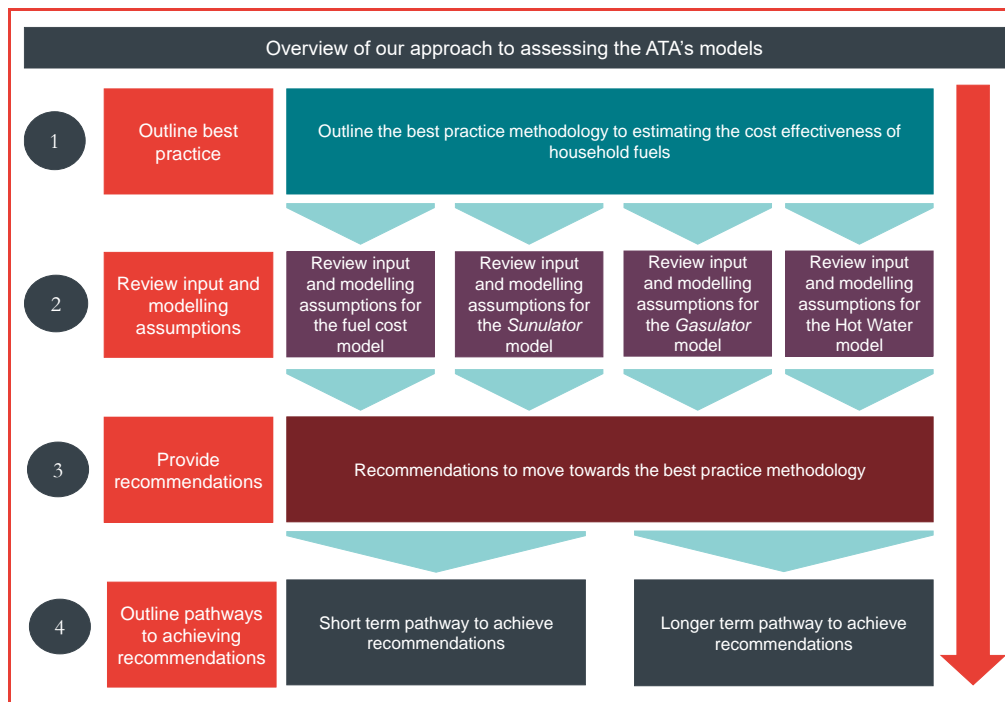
Overview of our approach to assessing the ATA's models

1

Outline best practice

Outline the best practice methodology to estimating the cost effectiveness of household fuels

2

Review input and modelling assumptions

Review input and modelling assumptions for the fuel cost model

Review input and modelling assumptions for the *Sunulator* model

Review input and modelling assumptions for the *Gasulator* model

Review input and modelling assumptions for the Hot Water model

3

Provide recommendations

Recommendations to move towards the best practice methodology

4

Outline pathways to achieving recommendations

Short term pathway to achieve recommendations

Longer term pathway to achieve recommendations